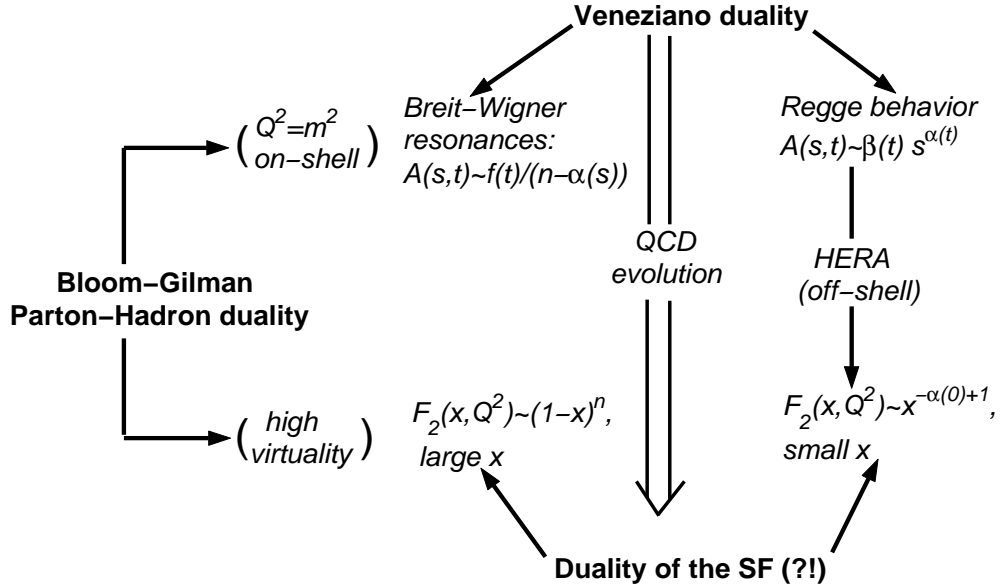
Veneziano duality

Breit–Wigner resonances: $A(s,t) \sim f(t)/(n-\alpha(s))$

Regge behavior $A(s,t) \sim \beta(t)\, s^{\alpha(t)}$

$\left(\begin{matrix} Q^2=m^2 \\ \text{on-shell} \end{matrix}\right)$

QCD evolution

HERA (off–shell)

Bloom–Gilman
Parton–Hadron duality

$\left(\begin{matrix} \text{high} \\ \text{virtuality} \end{matrix}\right)$

$F_2(x,Q^2) \sim (1-x)^n$, large x

$F_2(x,Q^2) \sim x^{-\alpha(0)+1}$, small x

Duality of the SF (?!)